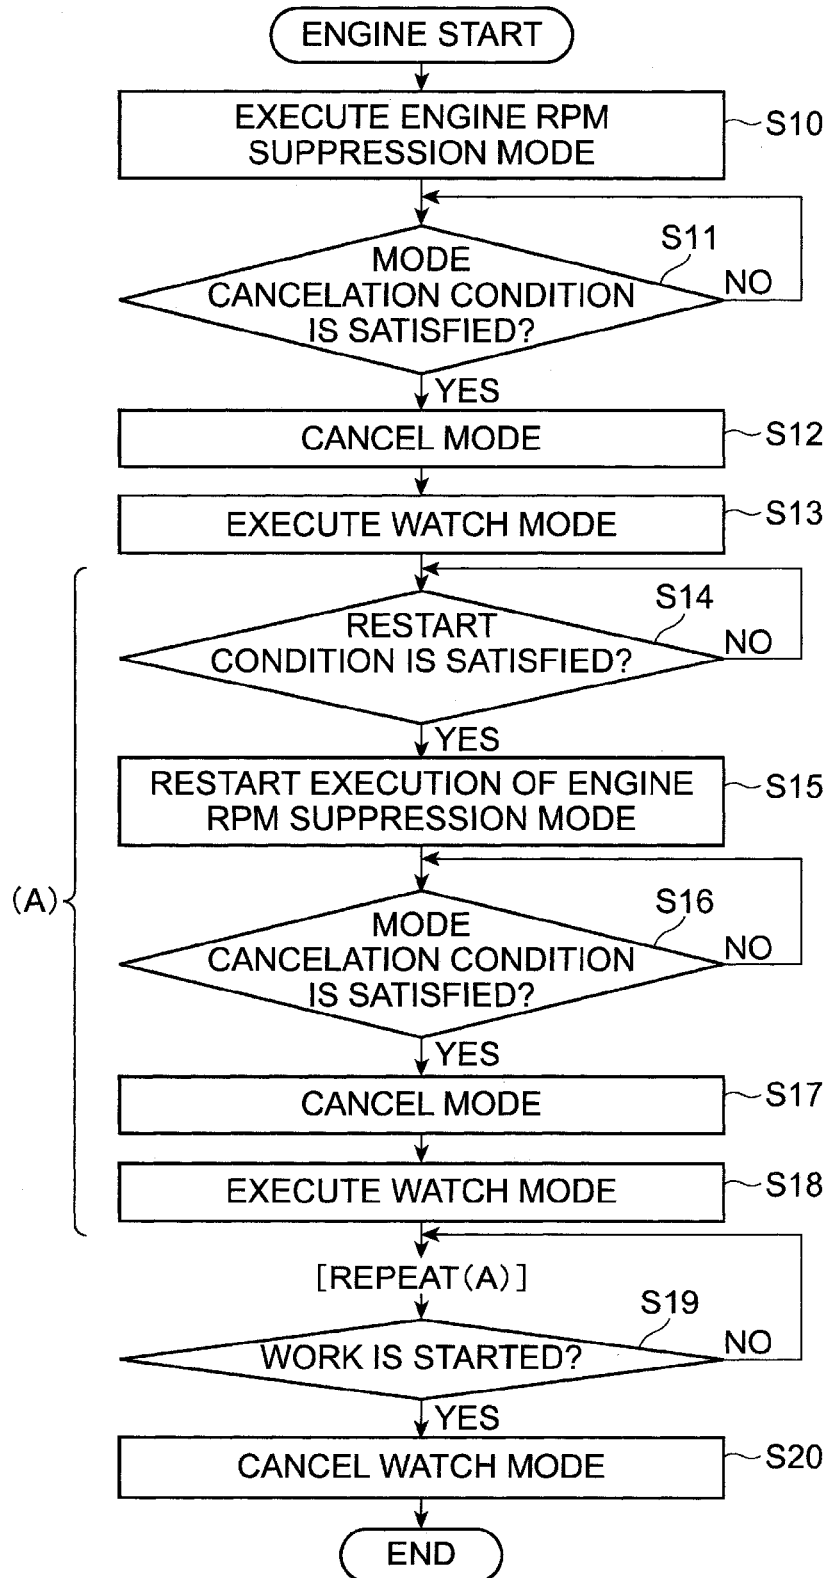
ENGINE START

EXECUTE ENGINE RPM SUPPRESSION MODE

S10

MODE CANCELATION CONDITION IS SATISFIED?

S11

NO

YES

CANCEL MODE

S12

EXECUTE WATCH MODE

S13

(A)

RESTART CONDITION IS SATISFIED?

S14

NO

YES

RESTART EXECUTION OF ENGINE RPM SUPPRESSION MODE

S15

MODE CANCELATION CONDITION IS SATISFIED?

S16

NO

YES

CANCEL MODE

S17

EXECUTE WATCH MODE

S18

[REPEAT(A)]

WORK IS STARTED?

S19

NO

YES

CANCEL WATCH MODE

S20

END